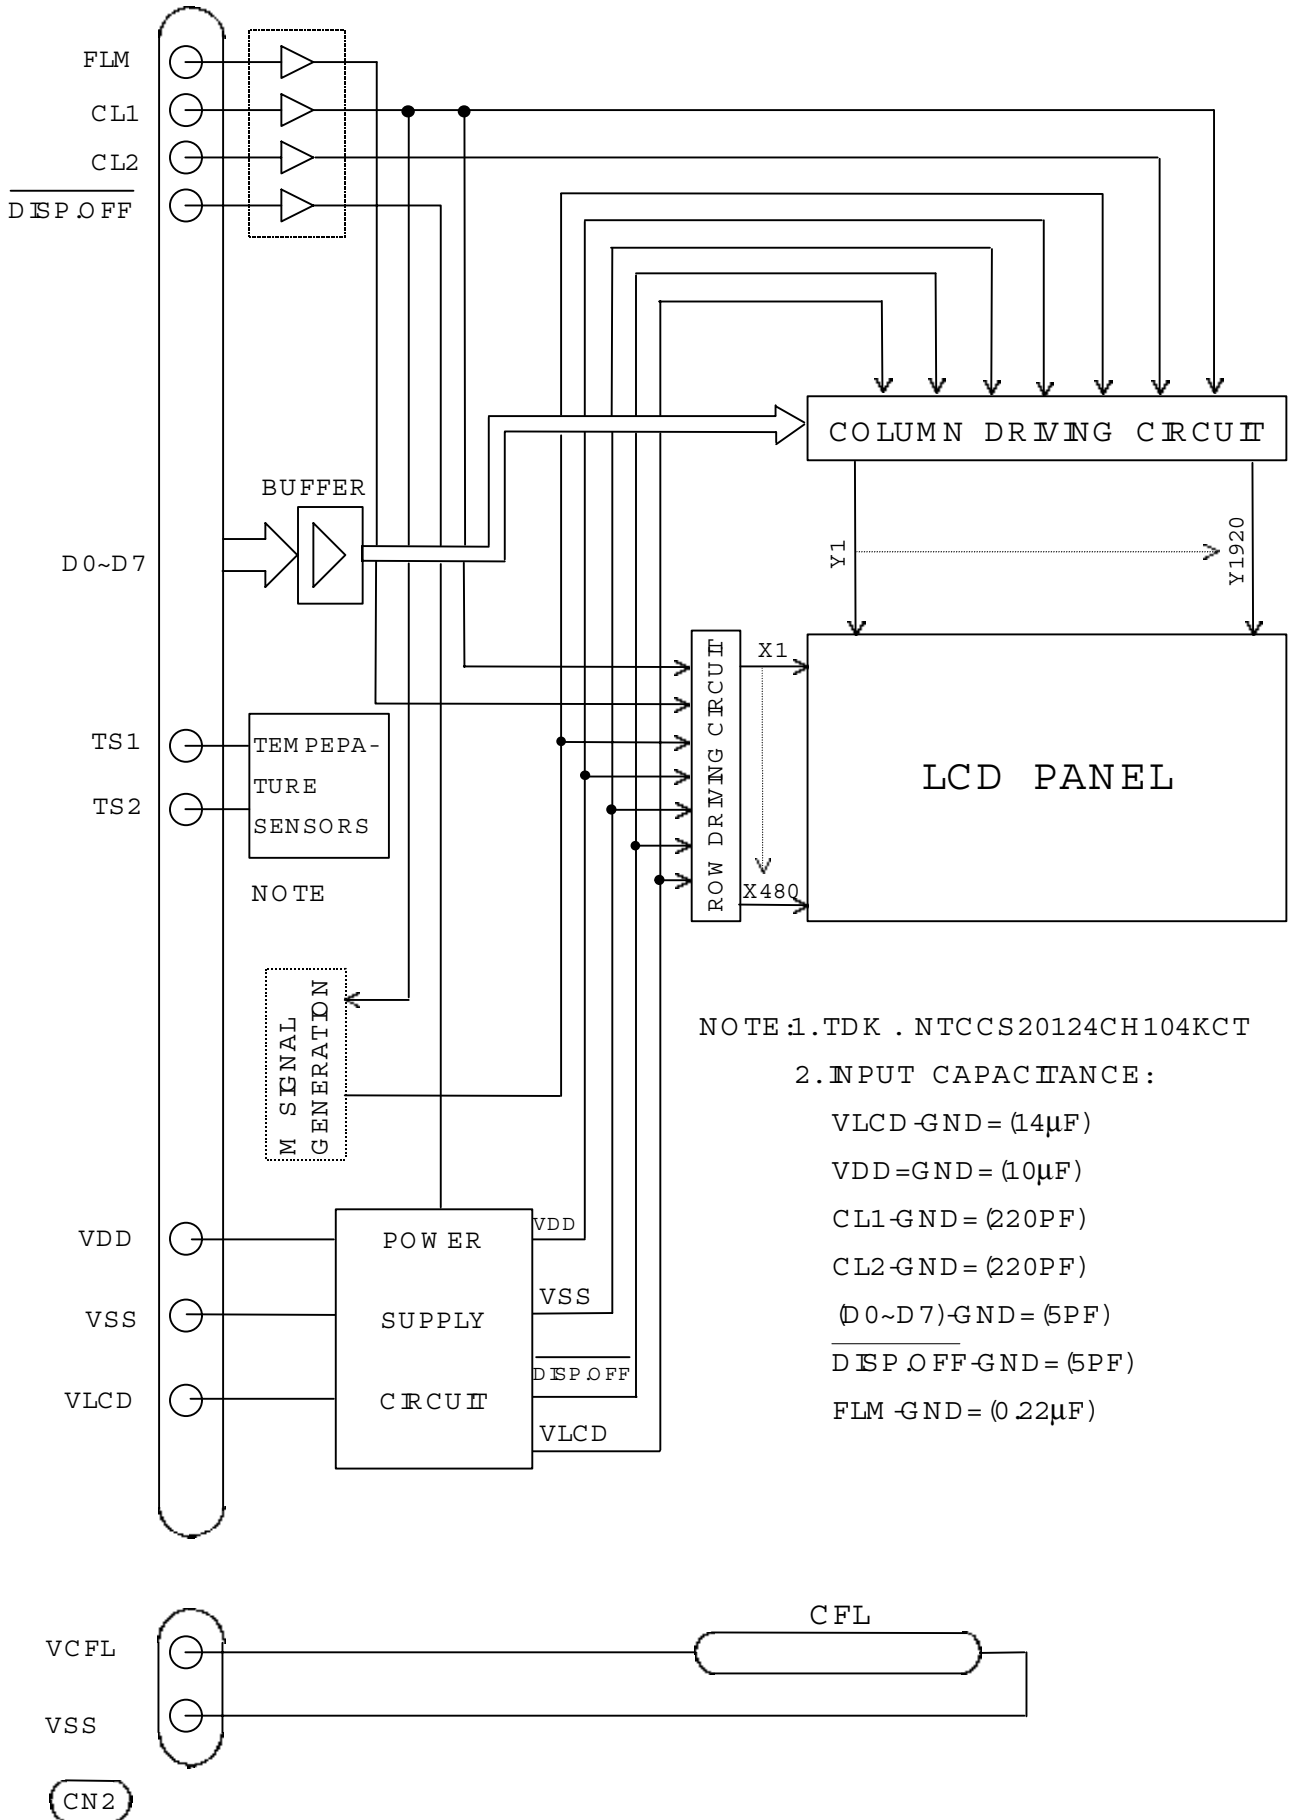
FLM
CL1
CL2
$\overline{\text{DISP.OFF}}$

COLUMN DRIVING CIRCUIT

BUFFER

D0~D7

Y1
Y1920

X1
ROW DRIVING CIRCUIT
X480

LCD PANEL

TS1
TS2
TEMPEPATURE SENSORS

NOTE

M SIGNAL GENERATION

NOTE:1.TDK . NTCCS20124CH104KCT
2.INPUT CAPACITANCE:
VLCD-GND=(14μF)
VDD=GND=(10μF)
CL1-GND=(220PF)
CL2-GND=(220PF)
(D0~D7)-GND=(5PF)
$\overline{\text{DISP.OFF}}$-GND=(5PF)
FLM-GND=(0.22μF)

VDD
VSS
VLCD
POWER SUPPLY CIRCUIT
VDD
VSS
$\overline{\text{DISP.OFF}}$
VLCD

CFL
VCFL
VSS
CN2